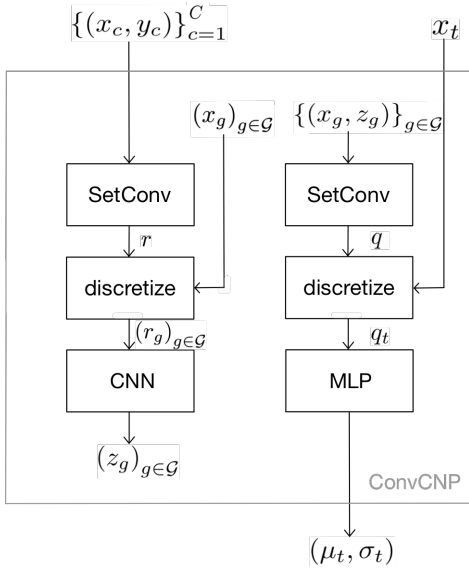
$\{(x_c, y_c)\}_{c=1}^{C}$

$x_t$

$(x_g)_{g \in \mathcal{G}}$

$\{(x_g, z_g)\}_{g \in \mathcal{G}}$

SetConv

SetConv

$r$

$q$

discretize

discretize

$(r_g)_{g \in \mathcal{G}}$

$q_t$

CNN

MLP

$(z_g)_{g \in \mathcal{G}}$

ConvCNP

$(\mu_t, \sigma_t)$